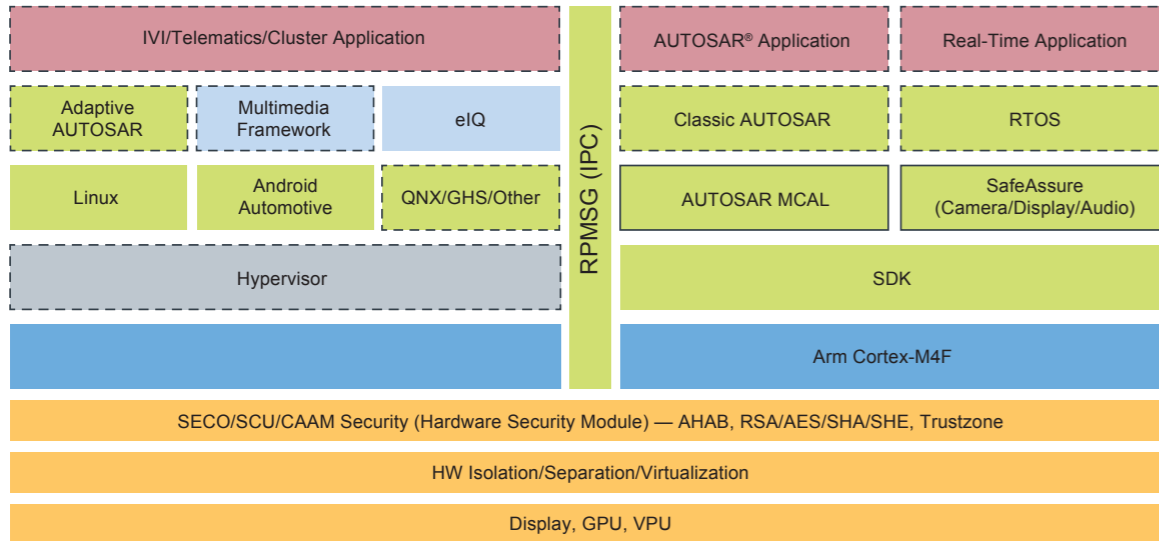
IVI/Telematics/Cluster Application

Adaptive AUTOSAR

Multimedia Framework

eIQ

Linux

Android Automotive

QNX/GHS/Other

Hypervisor

RPMSG (IPC)

AUTOSAR® Application

Real-Time Application

Classic AUTOSAR

RTOS

AUTOSAR MCAL

SafeAssure (Camera/Display/Audio)

SDK

Arm Cortex-M4F

SECO/SCU/CAAM Security (Hardware Security Module) — AHAB, RSA/AES/SHA/SHE, Trustzone

HW Isolation/Separation/Virtualization

Display, GPU, VPU